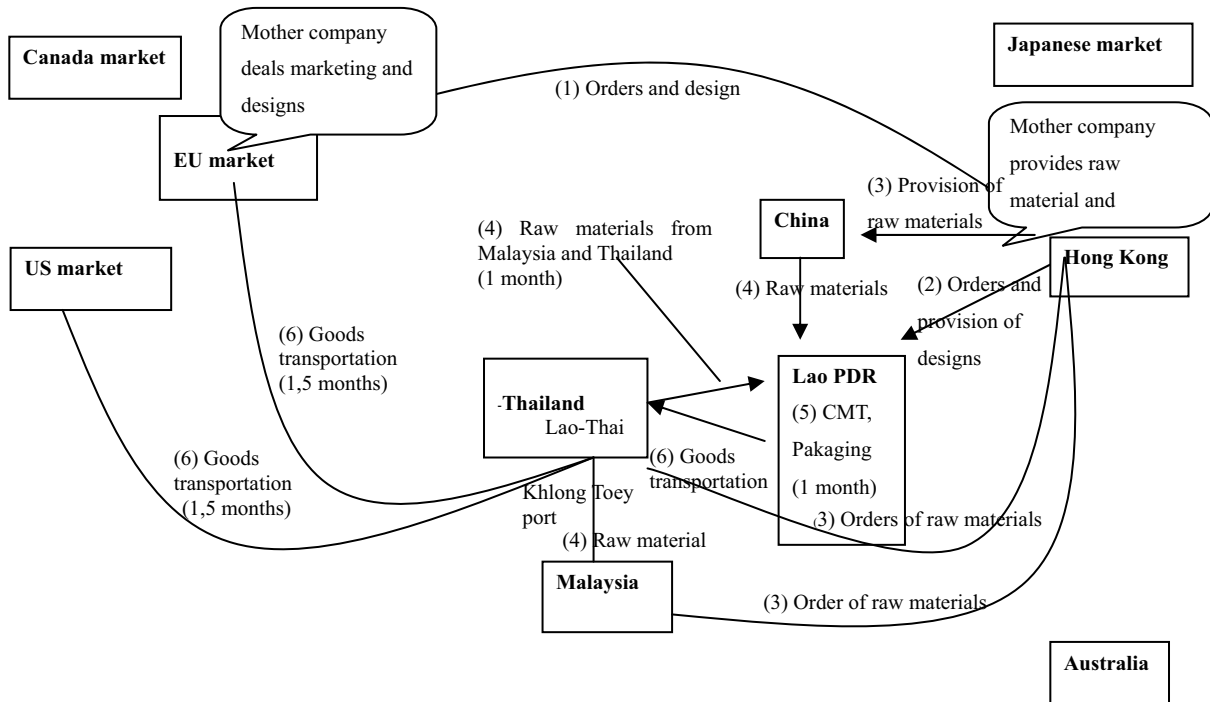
Canada market

Mother company deals marketing and designs

Japanese market

(1) Orders and design

EU market

Mother company provides raw material and

(3) Provision of raw materials

China

(4) Raw materials from Malaysia and Thailand (1 month)

US market

Hong Kong

(4) Raw materials

(2) Orders and provision of designs

(6) Goods transportation (1,5 months)

Lao PDR

(5) CMT, Pakaging (1 month)

-Thailand
Lao-Thai

(6) Goods transportation (1,5 months)

(6) Goods transportation

Khlong Toey port

(3) Orders of raw materials

(4) Raw material

Malaysia

(3) Order of raw materials

Australia